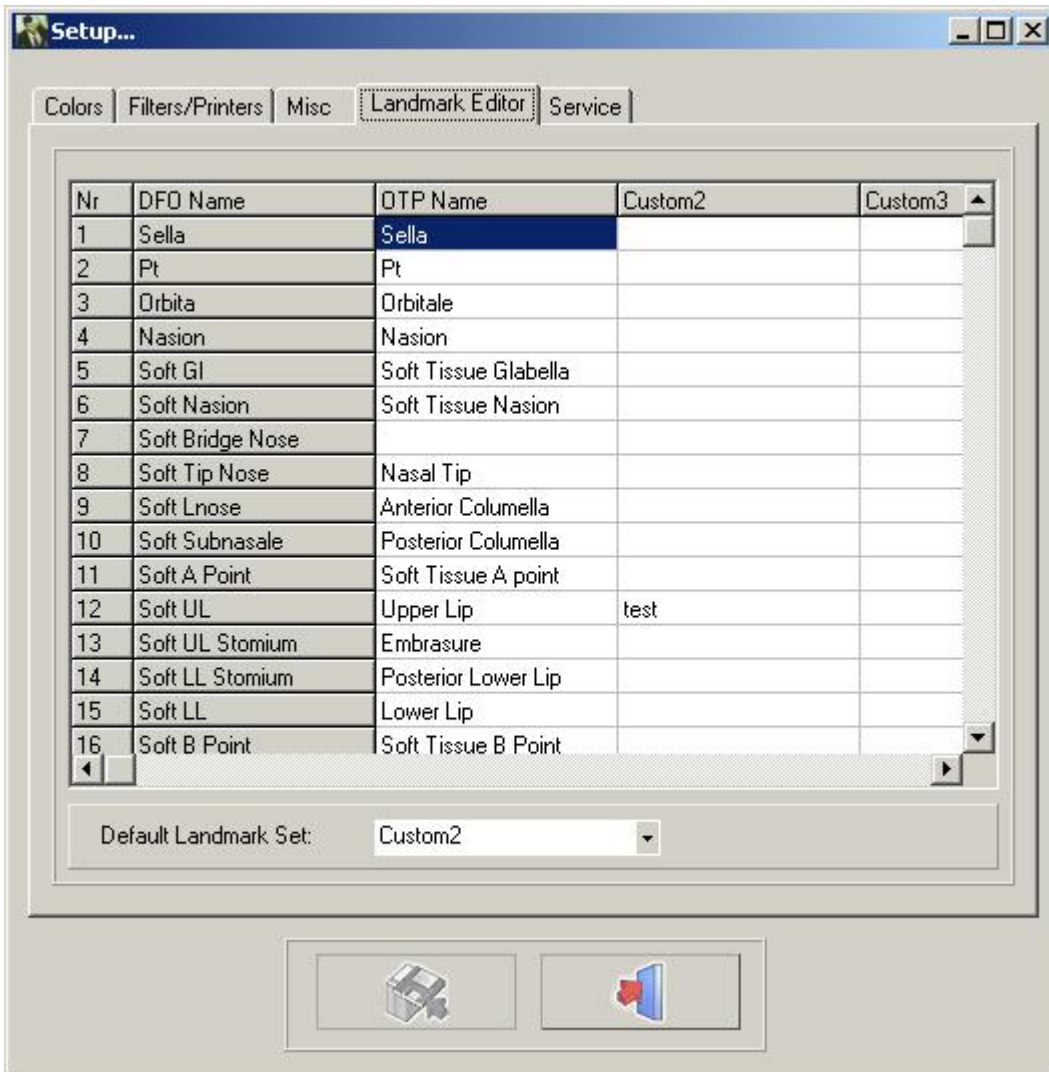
Setup...

Colors | Filters/Printers | Misc | Landmark Editor | Service

| Nr | DFO Name | OTP Name | Custom2 | Custom3 |
|---|---|---|---|---|
| 1 | Sella | Sella | | |
| 2 | Pt | Pt | | |
| 3 | Orbita | Orbitale | | |
| 4 | Nasion | Nasion | | |
| 5 | Soft Gl | Soft Tissue Glabella | | |
| 6 | Soft Nasion | Soft Tissue Nasion | | |
| 7 | Soft Bridge Nose | | | |
| 8 | Soft Tip Nose | Nasal Tip | | |
| 9 | Soft Lnose | Anterior Columella | | |
| 10 | Soft Subnasale | Posterior Columella | | |
| 11 | Soft A Point | Soft Tissue A point | | |
| 12 | Soft UL | Upper Lip | test | |
| 13 | Soft UL Stomium | Embrasure | | |
| 14 | Soft LL Stomium | Posterior Lower Lip | | |
| 15 | Soft LL | Lower Lip | | |
| 16 | Soft B Point | Soft Tissue B Point | | |

Default Landmark Set: Custom2